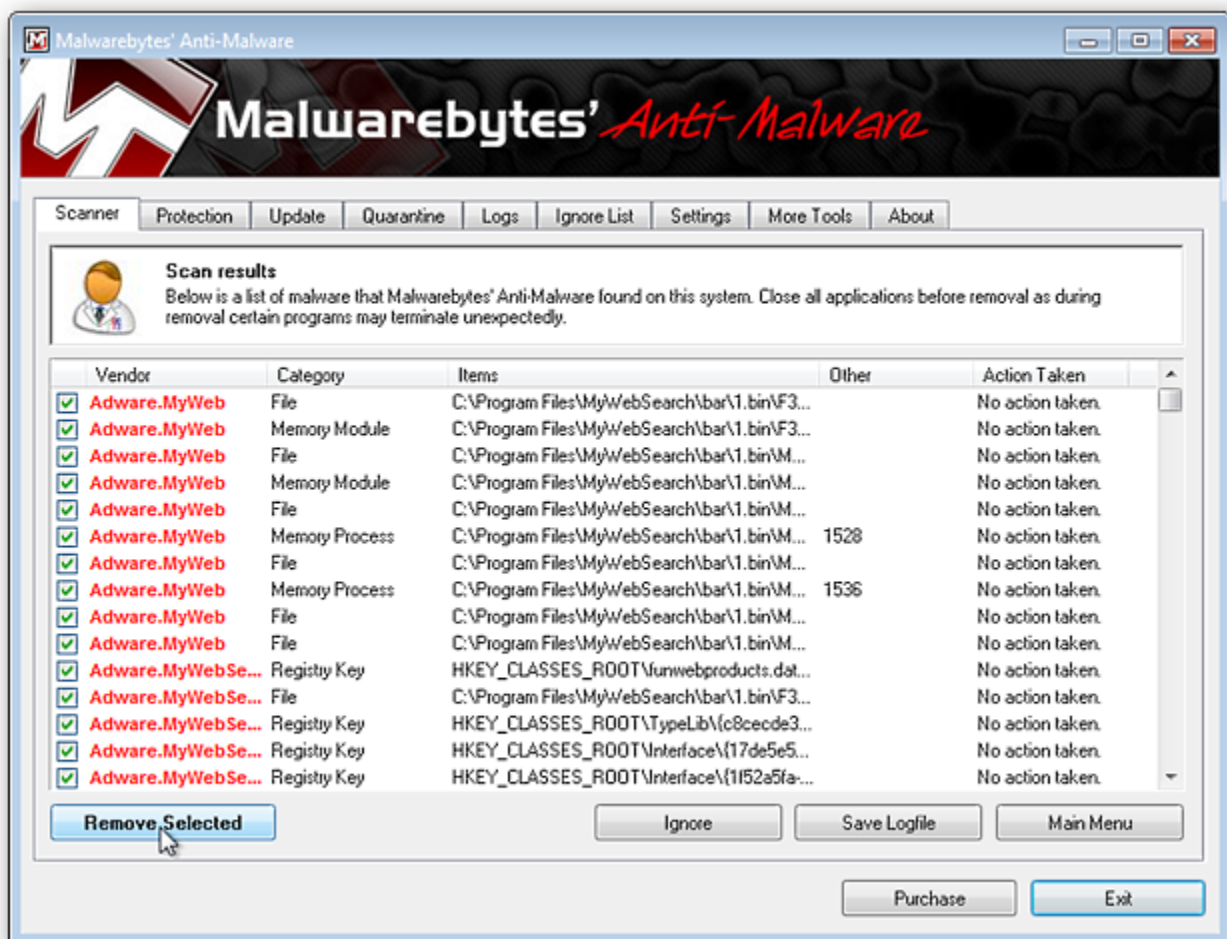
Malwarebytes' Anti-Malware

Malwarebytes' Anti-Malware

Scanner | Protection | Update | Quarantine | Logs | Ignore List | Settings | More Tools | About

Scan results
Below is a list of malware that Malwarebytes' Anti-Malware found on this system. Close all applications before removal as during removal certain programs may terminate unexpectedly.

| Vendor | Category | Items | Other | Action Taken |
|---|---|---|---|---|
| Adware.MyWeb | File | C:\Program Files\MyWebSearch\bar\1.bin\F3... | | No action taken. |
| Adware.MyWeb | Memory Module | C:\Program Files\MyWebSearch\bar\1.bin\F3... | | No action taken. |
| Adware.MyWeb | File | C:\Program Files\MyWebSearch\bar\1.bin\M... | | No action taken. |
| Adware.MyWeb | Memory Module | C:\Program Files\MyWebSearch\bar\1.bin\M... | | No action taken. |
| Adware.MyWeb | File | C:\Program Files\MyWebSearch\bar\1.bin\M... | | No action taken. |
| Adware.MyWeb | Memory Process | C:\Program Files\MyWebSearch\bar\1.bin\M... | 1528 | No action taken. |
| Adware.MyWeb | File | C:\Program Files\MyWebSearch\bar\1.bin\M... | | No action taken. |
| Adware.MyWeb | Memory Process | C:\Program Files\MyWebSearch\bar\1.bin\M... | 1536 | No action taken. |
| Adware.MyWeb | File | C:\Program Files\MyWebSearch\bar\1.bin\M... | | No action taken. |
| Adware.MyWeb | File | C:\Program Files\MyWebSearch\bar\1.bin\M... | | No action taken. |
| Adware.MyWebSe... | Registry Key | HKEY_CLASSES_ROOT\funwebproducts.dat... | | No action taken. |
| Adware.MyWebSe... | File | C:\Program Files\MyWebSearch\bar\1.bin\F3... | | No action taken. |
| Adware.MyWebSe... | Registry Key | HKEY_CLASSES_ROOT\TypeLib\{c8cecde3... | | No action taken. |
| Adware.MyWebSe... | Registry Key | HKEY_CLASSES_ROOT\Interface\{17de5e5... | | No action taken. |
| Adware.MyWebSe... | Registry Key | HKEY_CLASSES_ROOT\Interface\{1f52a5fa-... | | No action taken. |

Remove Selected | Ignore | Save Logfile | Main Menu

Purchase | Exit